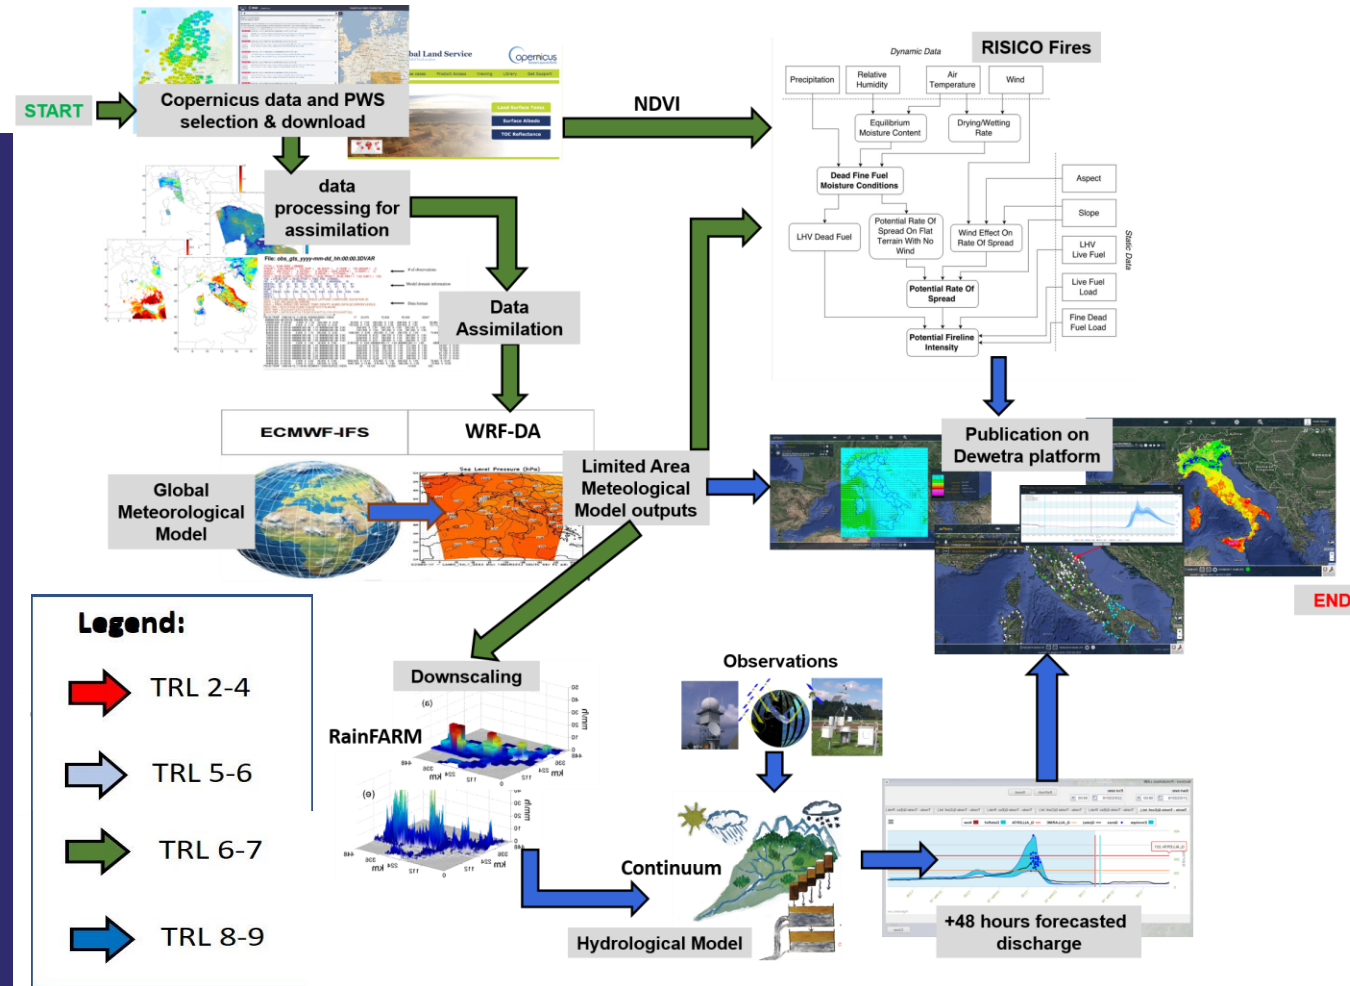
START

Copernicus data and PWS selection & download

bal Land Service

Copernicus

NDVI

Dynamic Data

RISICO Fires

Precipitation

Relative Humidity

Air Temperature

Wind

Equilibrium Moisture Content

Drying/Wetting Rate

Dead Fine Fuel Moisture Conditions

Aspect

Slope

LHV Dead Fuel

Potential Rate Of Spread On Flat Terrain With No Wind

Wind Effect On Rate Of Spread

LHV Live Fuel

Static Data

Live Fuel Load

Potential Rate Of Spread

Fine Dead Fuel Load

Potential Fireline Intensity

data processing for assimilation

Data Assimilation

ECMWF-IFS

WRF-DA

Global Meteorological Model

Limited Area Meteological Model outputs

Publication on Dewetra platform

END

Legend:

TRL 2-4

TRL 5-6

TRL 6-7

TRL 8-9

Downscaling

RainFARM

Observations

Continuum

Hydrological Model

+48 hours forecasted discharge